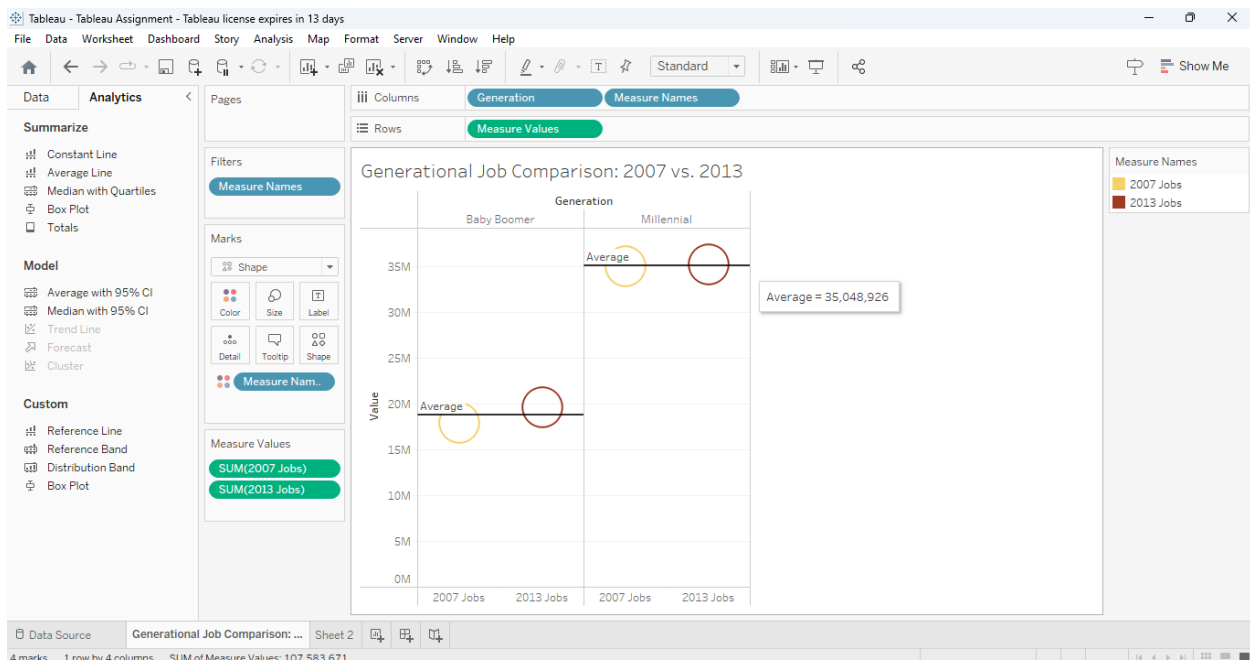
Tableau - Tableau Assignment - Tableau license expires in 13 days

File Data Worksheet Dashboard Story Analysis Map Format Server Window Help

Standard

Show Me

Data Analytics

Summarize

Constant Line
Average Line
Median with Quartiles
Box Plot
Totals

Model

Average with 95% CI
Median with 95% CI
Trend Line
Forecast
Cluster

Custom

Reference Line
Reference Band
Distribution Band
Box Plot

Pages

Filters

Measure Names

Marks

Shape

Color Size Label
Detail Tooltip Shape

Measure Nam..

Measure Values

SUM(2007 Jobs)
SUM(2013 Jobs)

Columns Generation Measure Names

Rows Measure Values

Generational Job Comparison: 2007 vs. 2013

Generation

Baby Boomer Millennial

Average

Average

Average = 35,048,926

35M
30M
25M
20M
15M
10M
5M
0M

Value

2007 Jobs 2013 Jobs 2007 Jobs 2013 Jobs

Measure Names
2007 Jobs
2013 Jobs

Data Source Generational Job Comparison: ... Sheet 2

4 marks 1 row by 4 columns SUM of Measure Values: 107,583,671